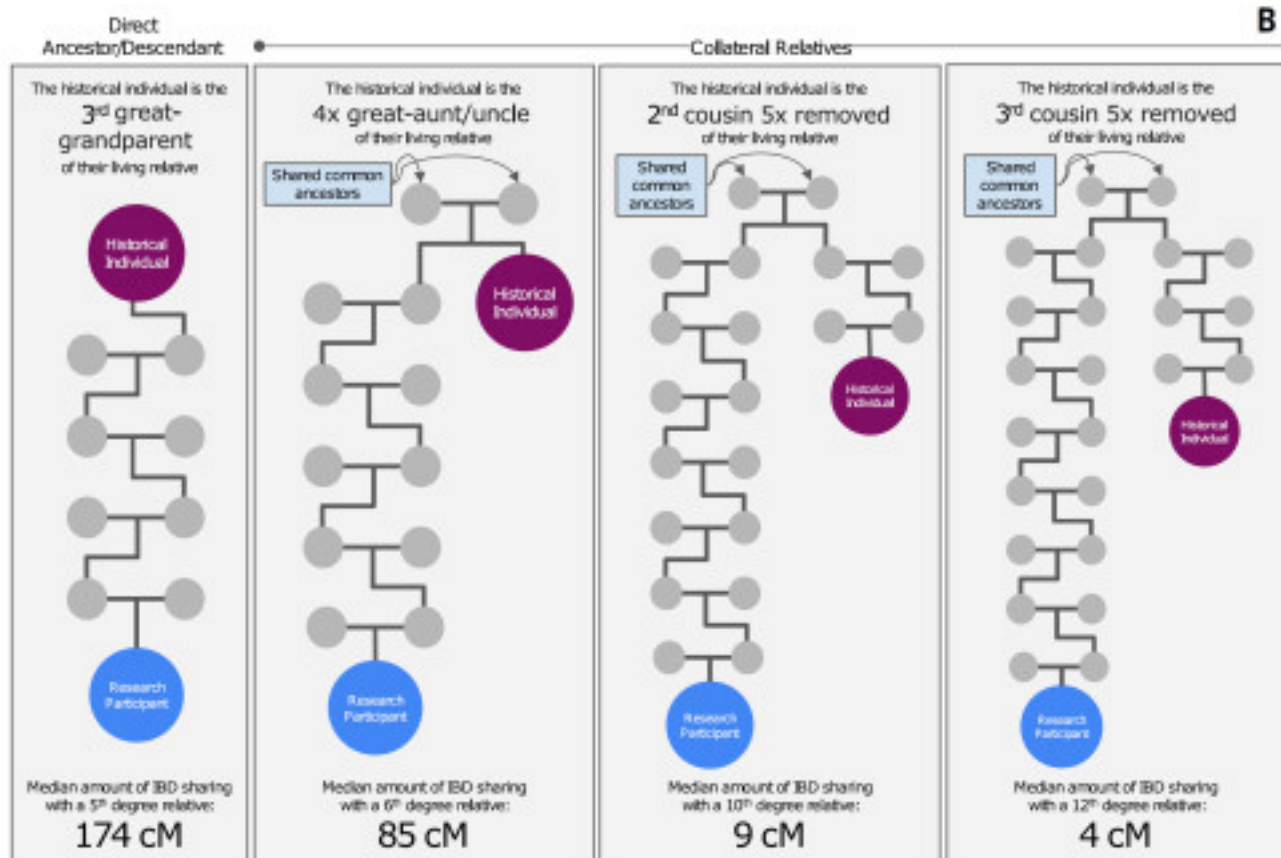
Direct Ancestor/Descendant

Collateral Relatives

B

The historical individual is the
3$^{rd}$ great-grandparent
of their living relative

Historical Individual

Research Participant

Median amount of IBD sharing with a 5$^{th}$ degree relative:
174 cM

The historical individual is the
4x great-aunt/uncle
of their living relative

Shared common ancestors

Historical Individual

Research Participant

Median amount of IBD sharing with a 6$^{th}$ degree relative:
85 cM

The historical individual is the
2$^{nd}$ cousin 5x removed
of their living relative

Shared common ancestors

Historical Individual

Research Participant

Median amount of IBD sharing with a 10$^{th}$ degree relative:
9 cM

The historical individual is the
3$^{rd}$ cousin 5x removed
of their living relative

Shared common ancestors

Historical Individual

Research Participant

Median amount of IBD sharing with a 12$^{th}$ degree relative:
4 cM